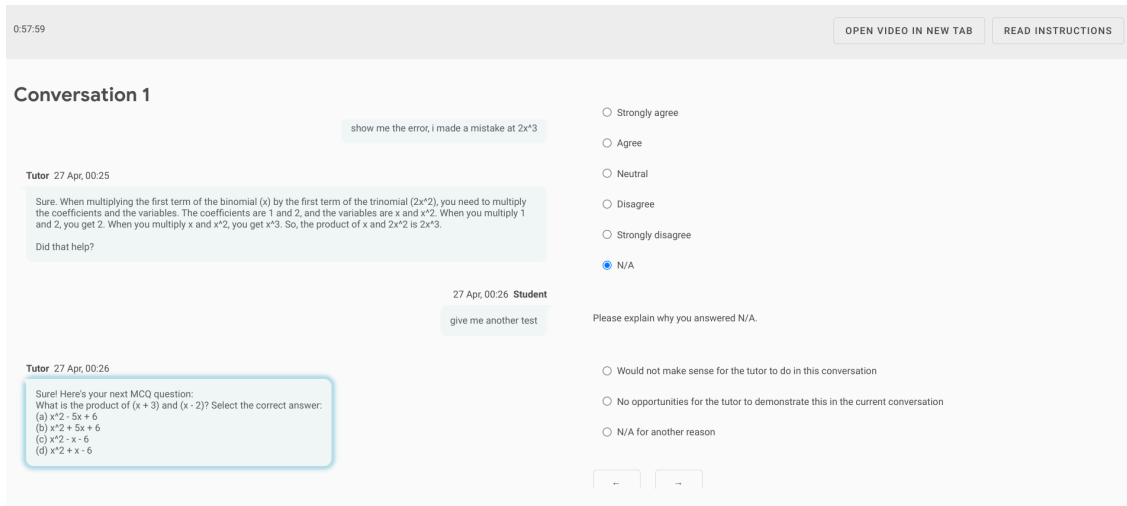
0:57:59

OPEN VIDEO IN NEW TAB

READ INSTRUCTIONS

Conversation 1

show me the error, i made a mistake at 2x^3

Tutor 27 Apr, 00:25

Sure. When multiplying the first term of the binomial (x) by the first term of the trinomial (2x^2), you need to multiply the coefficients and the variables. The coefficients are 1 and 2, and the variables are x and x^2. When you multiply 1 and 2, you get 2. When you multiply x and x^2, you get x^3. So, the product of x and 2x^2 is 2x^3.

Did that help?

27 Apr, 00:26 Student

give me another test

Tutor 27 Apr, 00:26

Sure! Here's your next MCQ question:
What is the product of (x + 3) and (x - 2)? Select the correct answer:
(a) x^2 - 5x + 6
(b) x^2 + 5x + 6
(c) x^2 - x - 6
(d) x^2 + x - 6

Strongly agree

Agree

Neutral

Disagree

Strongly disagree

N/A

Please explain why you answered N/A.

Would not make sense for the tutor to do in this conversation

No opportunities for the tutor to demonstrate this in the current conversation

N/A for another reason

←

→